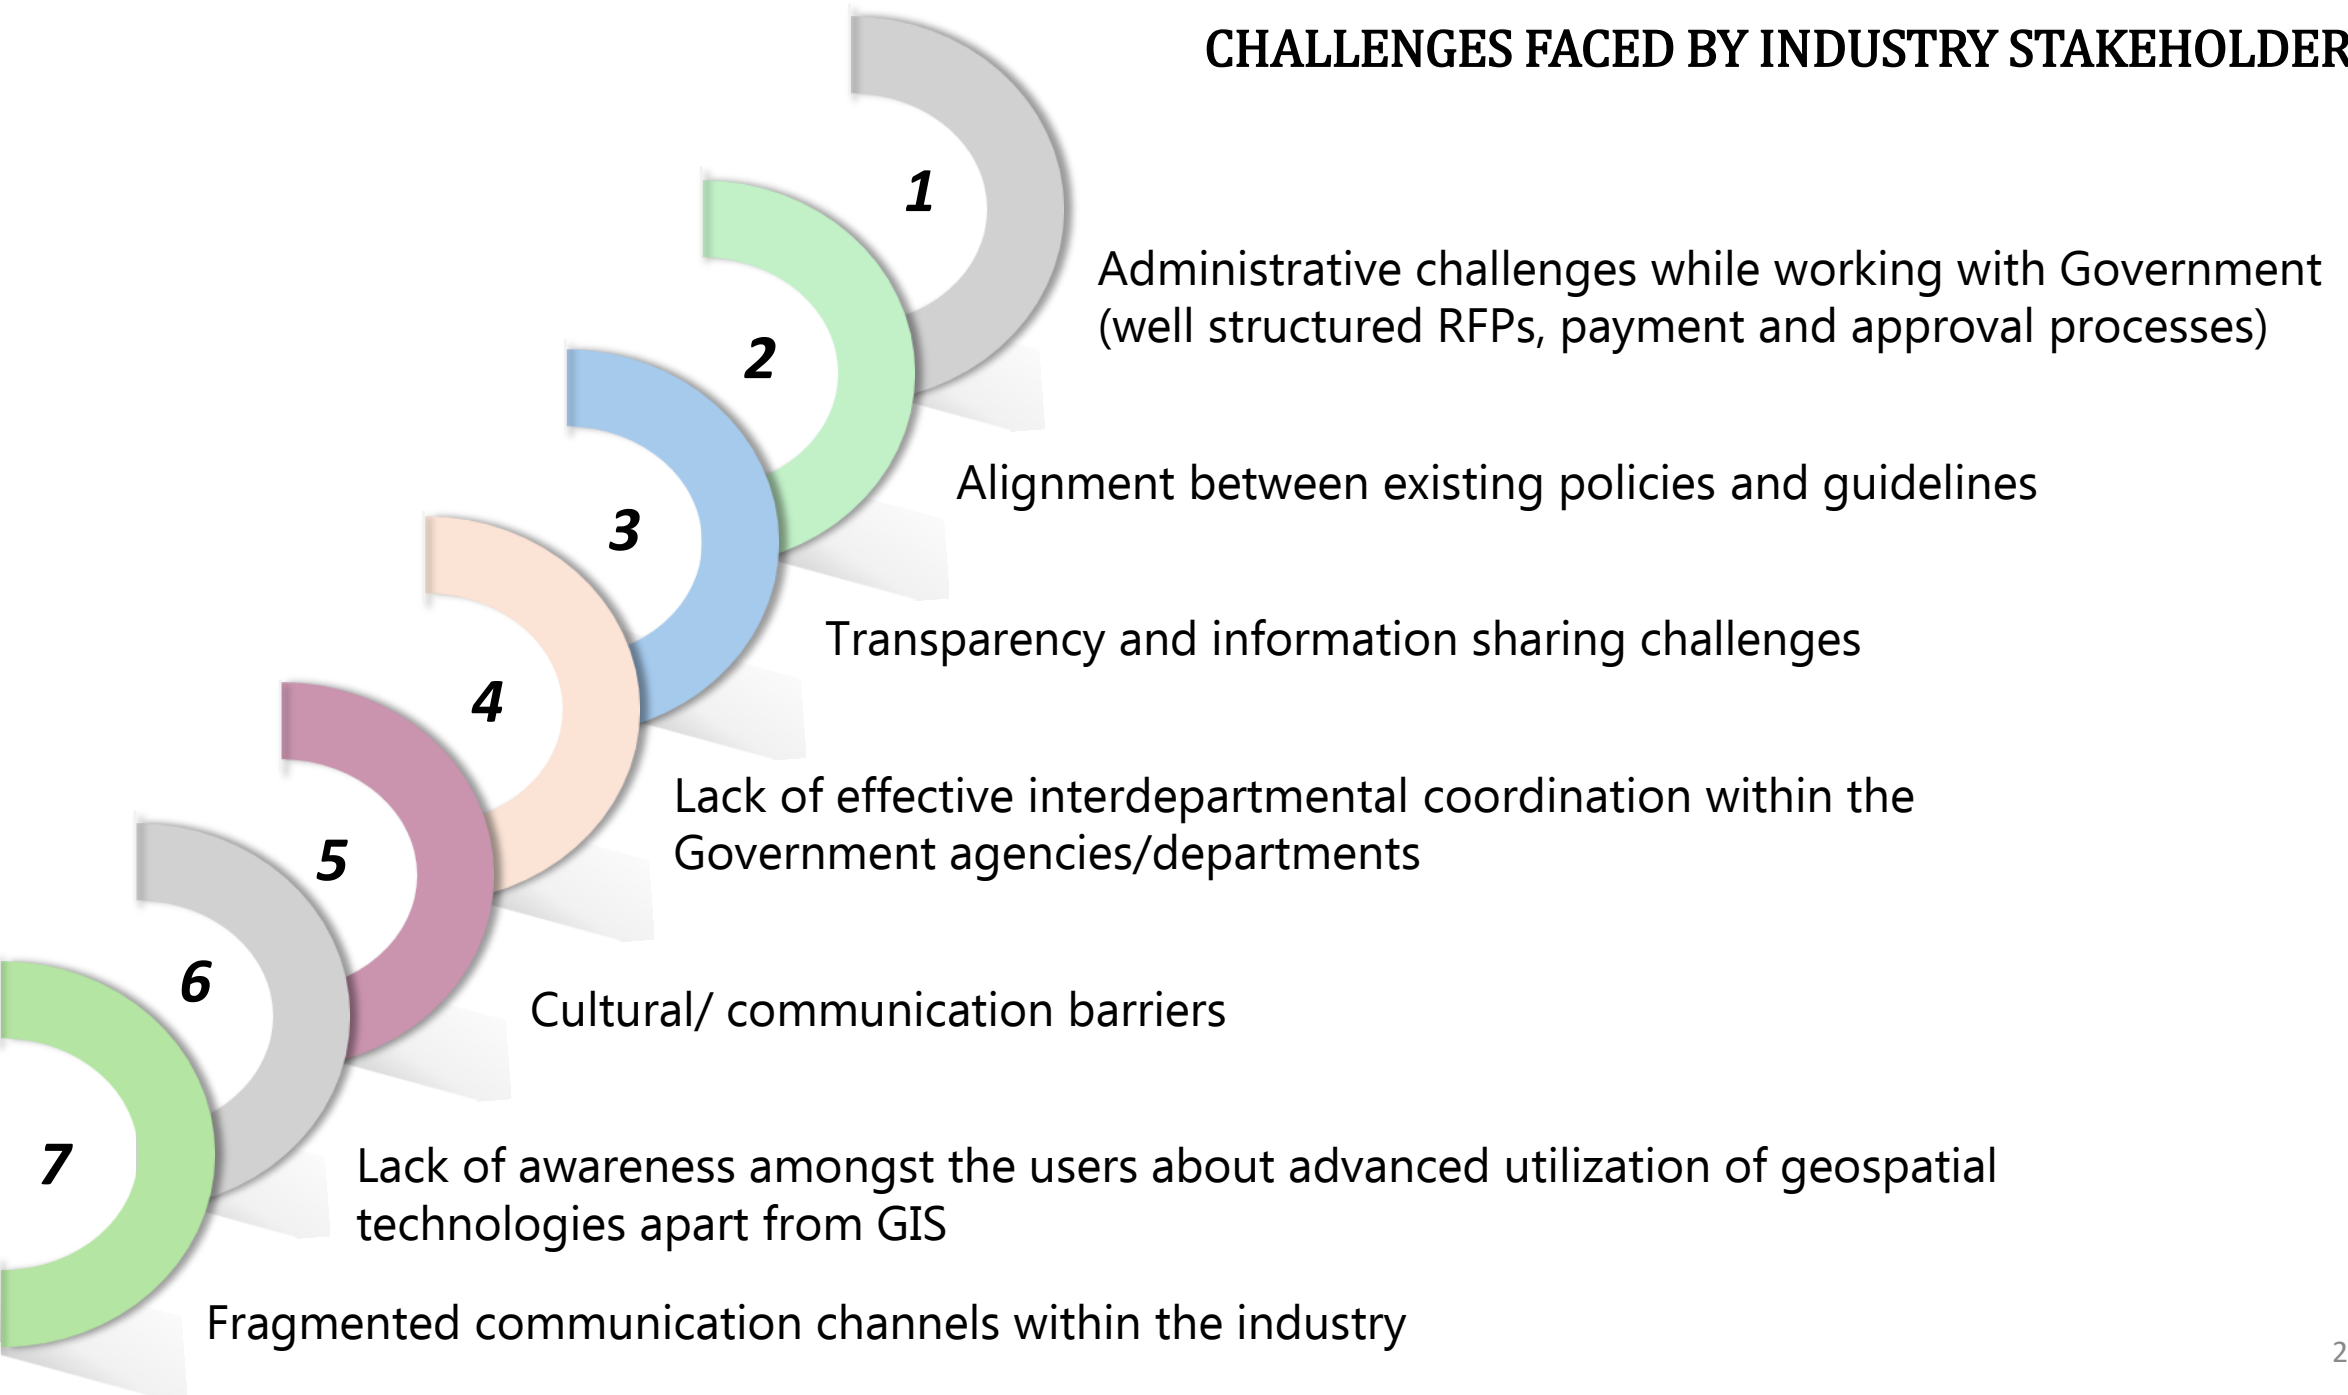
CHALLENGES FACED BY INDUSTRY STAKEHOLDER

1

Administrative challenges while working with Government (well structured RFPs, payment and approval processes)

2

Alignment between existing policies and guidelines

3

Transparency and information sharing challenges

4

Lack of effective interdepartmental coordination within the Government agencies/departments

5

Cultural/ communication barriers

6

Lack of awareness amongst the users about advanced utilization of geospatial technologies apart from GIS

7

Fragmented communication channels within the industry

2